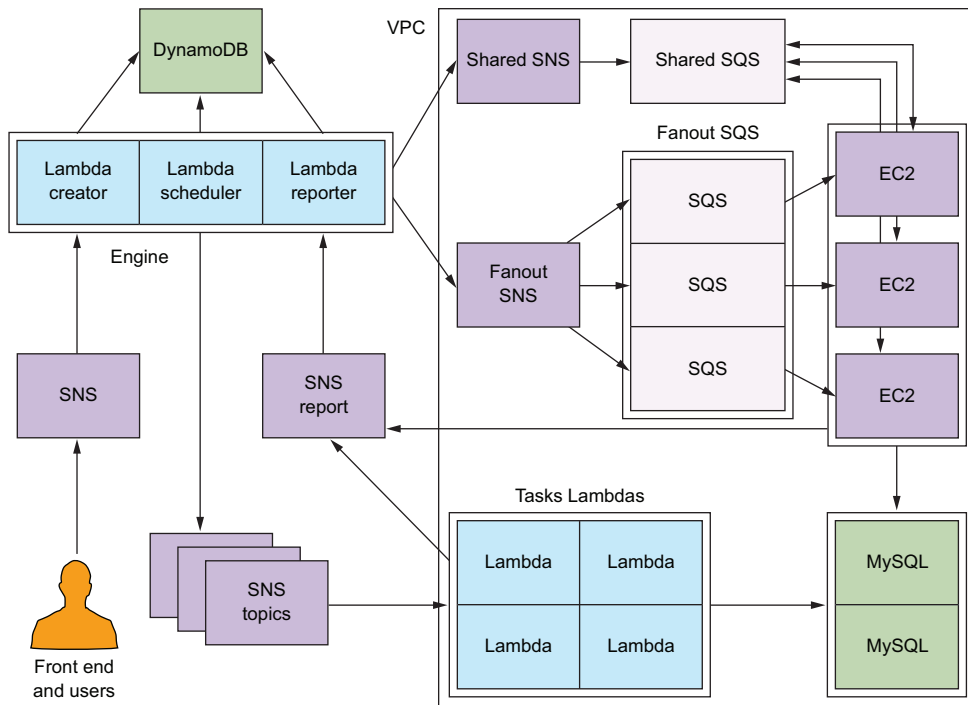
DynamoDB

VPC

Shared SNS

Shared SQS

Lambda creator

Lambda scheduler

Lambda reporter

Engine

Fanout SQS

SQS

SQS

SQS

EC2

EC2

EC2

Fanout SNS

SNS

SNS report

Tasks Lambdas

Lambda

Lambda

Lambda

Lambda

SNS topics

MySQL

MySQL

Front end and users